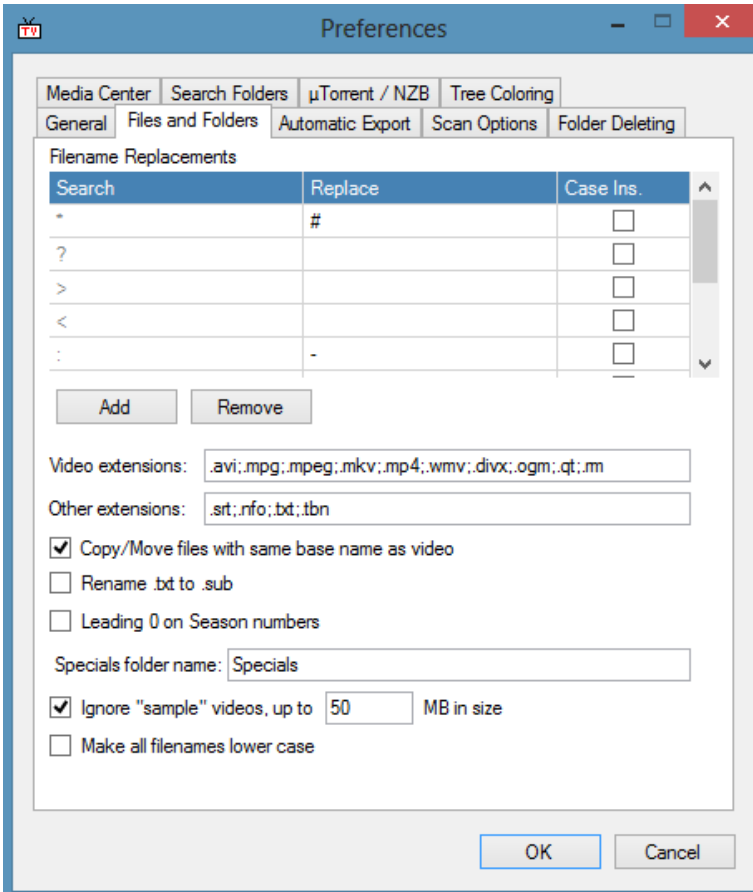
TV Preferences

Media Center | Search Folders | µTorrent / NZB | Tree Coloring
General | Files and Folders | Automatic Export | Scan Options | Folder Deleting

Filename Replacements

| Search | Replace | Case Ins. |
|---|---|---|
| * | # | ☐ |
| ? | | ☐ |
| > | | ☐ |
| < | | ☐ |
| : | - | ☐ |

Add Remove

Video extensions: .avi;.mpg;.mpeg;.mkv;.mp4;.wmv;.divx;.ogm;.qt;.rm

Other extensions: .srt;.nfo;.txt;.tbn

☑ Copy/Move files with same base name as video

☐ Rename .txt to .sub

☐ Leading 0 on Season numbers

Specials folder name: Specials

☑ Ignore "sample" videos, up to 50 MB in size

☐ Make all filenames lower case

OK Cancel